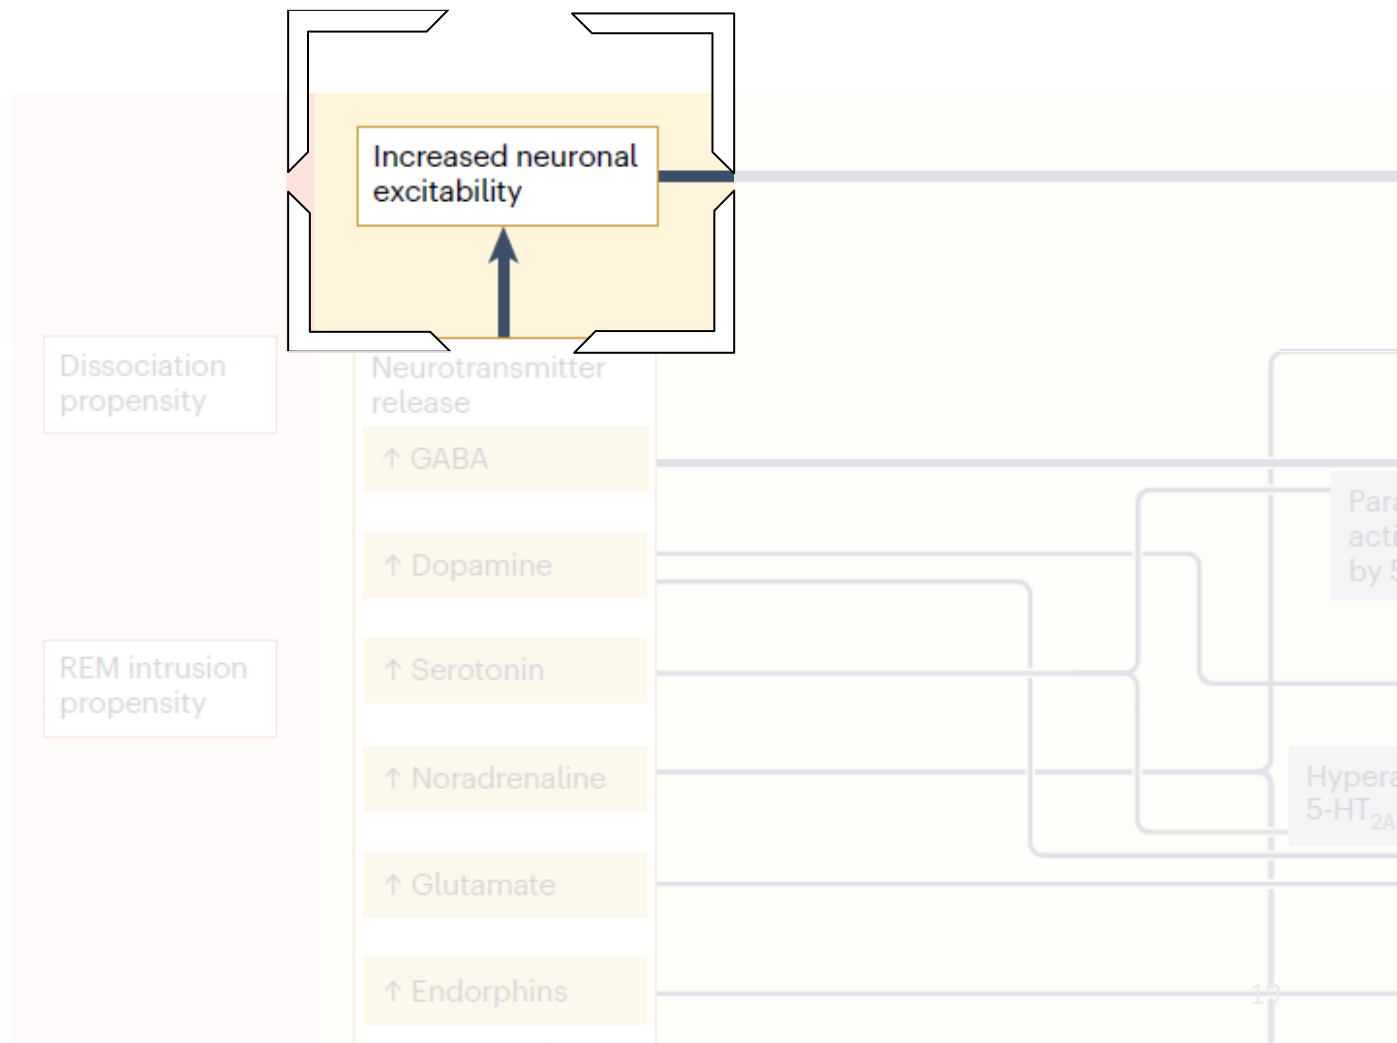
Increased neuronal excitability

Dissociation propensity

REM intrusion propensity

Neurotransmitter release

↑ GABA

↑ Dopamine

↑ Serotonin

↑ Noradrenaline

↑ Glutamate

↑ Endorphins

Para acti by 5

Hypera 5-HT$_{2A}$